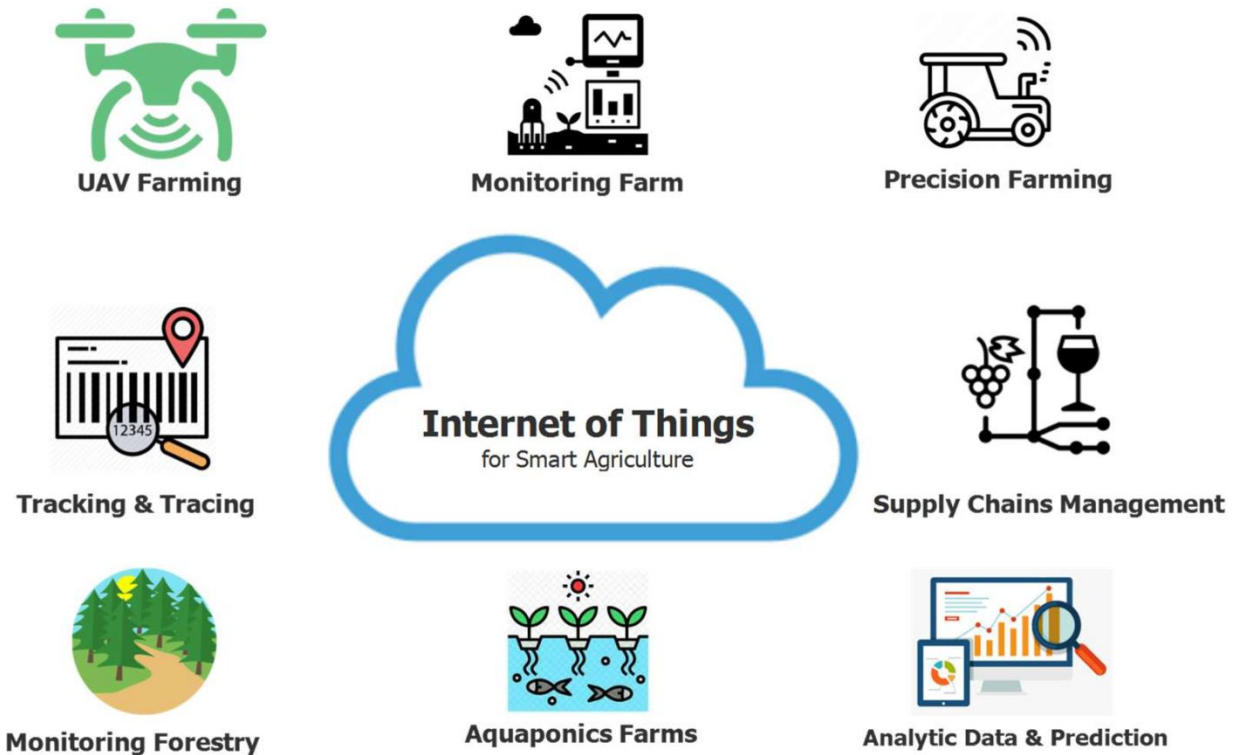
UAV Farming

Monitoring Farm

Precision Farming

12345

Tracking & Tracing

Internet of Things
for Smart Agriculture

Supply Chains Management

Monitoring Forestry

Aquaponics Farms

Analytic Data & Prediction